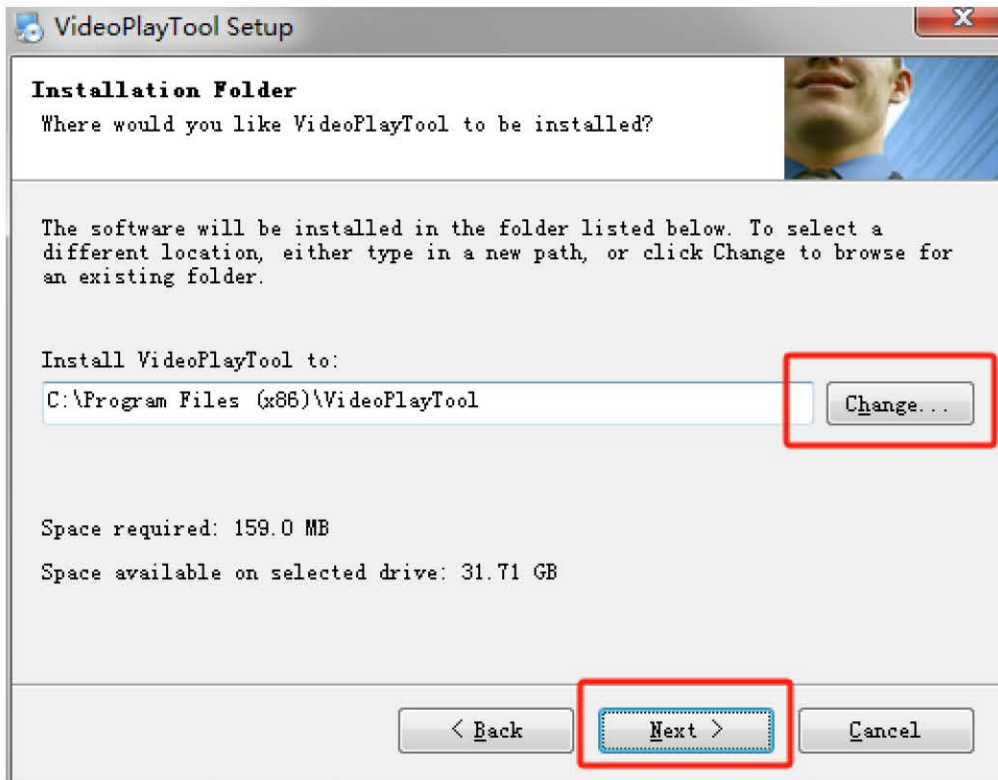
VideoPlayTool Setup

Installation Folder
Where would you like VideoPlayTool to be installed?

The software will be installed in the folder listed below. To select a different location, either type in a new path, or click Change to browse for an existing folder.

Install VideoPlayTool to:
C:\Program Files (x86)\VideoPlayTool
Change...

Space required: 159.0 MB

Space available on selected drive: 31.71 GB

< Back
Next >
Cancel